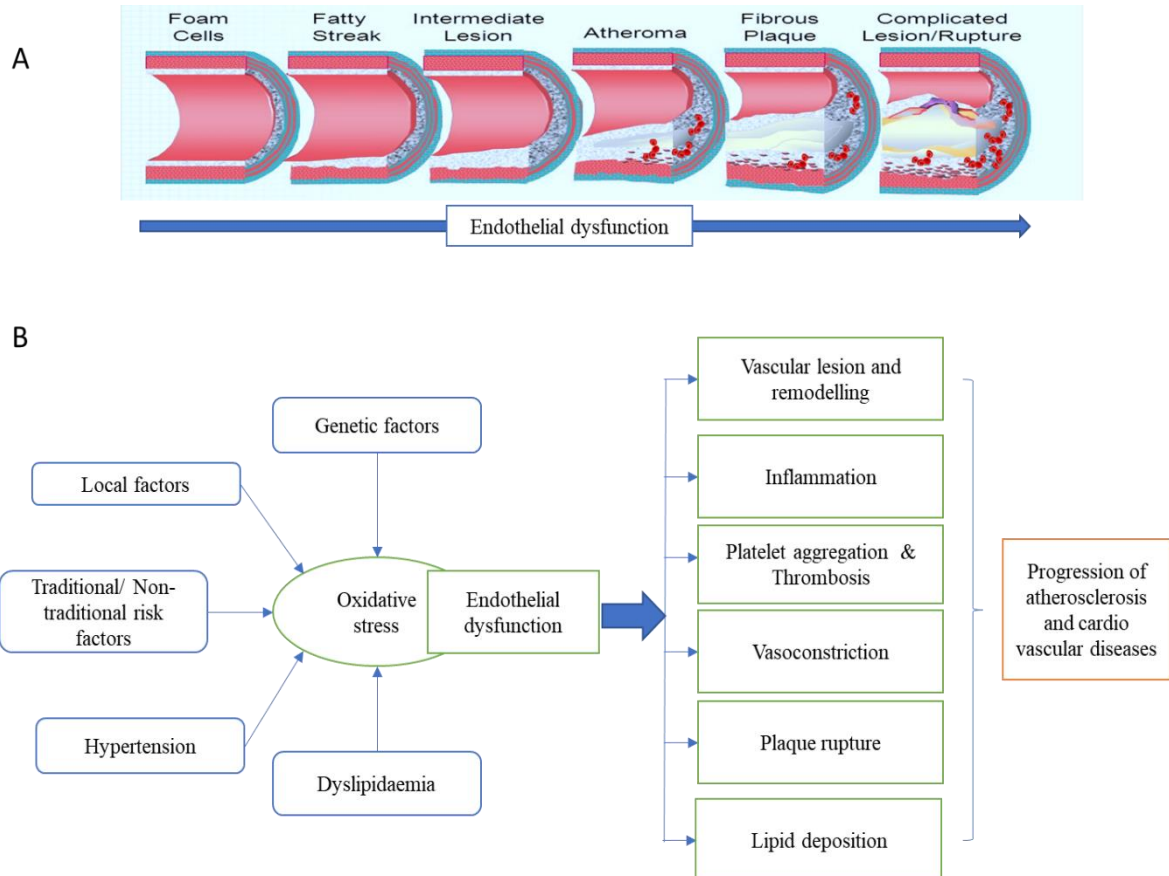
A

Foam Cells

Fatty Streak

Intermediate Lesion

Atheroma

Fibrous Plaque

Complicated Lesion/Rupture

Endothelial dysfunction

B

Genetic factors

Local factors

Traditional/ Non-traditional risk factors

Oxidative stress

Endothelial dysfunction

Hypertension

Dyslipidaemia

Vascular lesion and remodelling

Inflammation

Platelet aggregation & Thrombosis

Vasoconstriction

Plaque rupture

Lipid deposition

Progression of atherosclerosis and cardio vascular diseases